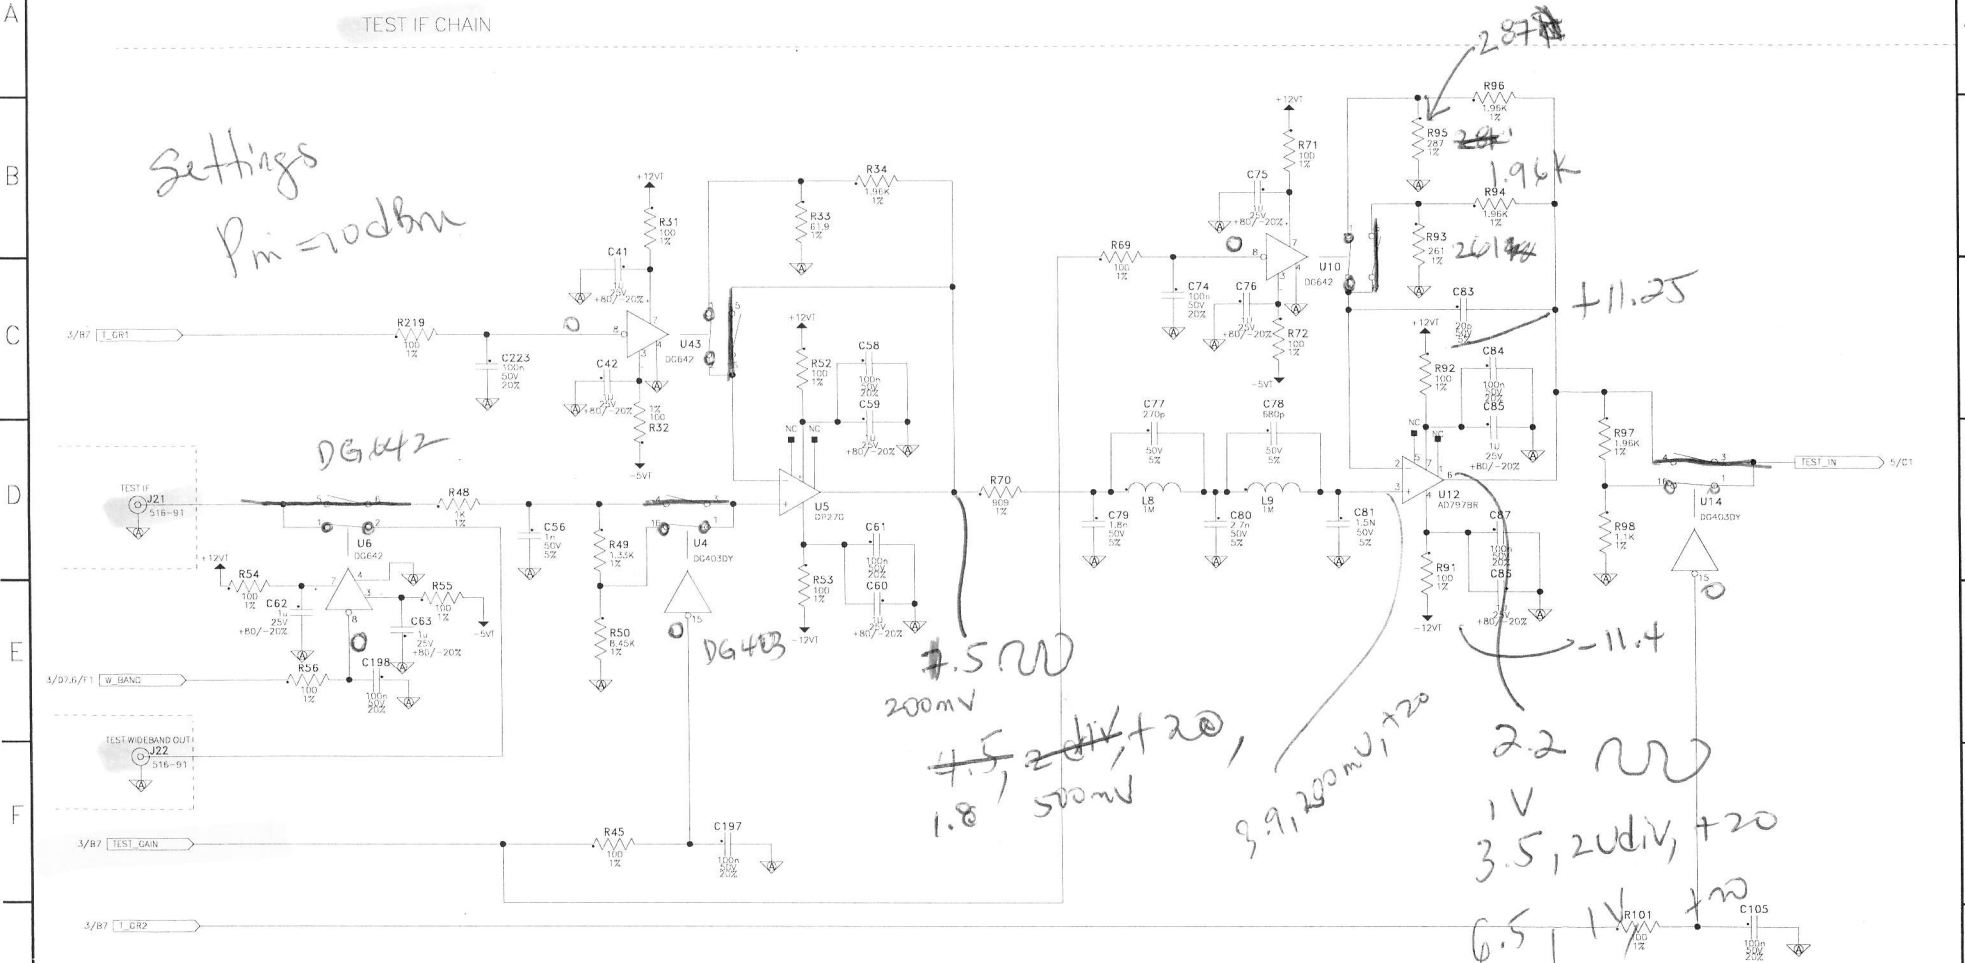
A
TEST IF CHAIN
B
C
D
E
F

Settings
Pin = 0dBm

2.87

R96
1.96K
1%
R95
287
1%
1.96K
R94
1.96K
1%
R93
261
1%
261

+12VT
R71
100
1%
C75
1u
25V
+80/-20%
8
7
3
4
U10
DG642
C74
100n
50V
20%
C76
1u
25V
+80/-20%
R72
100
1%
-5VT
R69
100
1%
C83
20p
50V
5%
+11.25

+12VT
R34
1.96K
1%
R33
61.9
1%
R31
100
1%
C41
1u
25V
+80/-20%
8
7
3
4
U43
DG642
C42
1u
25V
+80/-20%
1%
100
R32
-5VT
3/B7 T_GR1
R219
100
1%
C223
100n
50V
20%

+12VT
R52
100
1%
C58
100n
50V
20%
C59
1u
25V
+80/-20%
NC NC
U5
OP27G
R53
100
1%
-12VT
C61
100n
50V
20%
C60
1u
25V
+80/-20%

C77
270p
50V
5%
C78
680p
50V
5%
R70
909
1%
L8
1M
L9
1M
C79
1.8n
50V
5%
C80
2.7n
50V
5%
C81
1.5N
50V
5%

+12VT
R92
100
1%
C84
100n
50V
20%
C85
1u
25V
+80/-20%
NC
U12
AD797BR
C87
100n
50V
20%
C86
1u
25V
+80/-20%
R91
100
1%
-12VT
-11.4

R97
1.96K
1%
U14
DG403DY
R98
1.1K
1%
TEST_IN 5/C1

DG642
TEST IF
J21
516-91
R48
1K
1%
U6
DG642
C56
1n
50V
5%
R49
1.33K
1%
U4
DG403DY
+12VT
R54
100
1%
C62
1u
25V
+80/-20%
R55
100
1%
-5VT
C63
1u
25V
+80/-20%
R50
8.45K
1%
DG403
3/D7,6/F1 W_BAND
R56
100
1%
C198
100n
50V
20%
TEST WIDEBAND OUT
J22
516-91

7.5
200mV
4.5, 2 div, +20,
1.8, 500mV
3.9, 200mV, +20
2.2
1V
3.5, 2Udiv, +20

3/B7 TEST_GAIN
R45
100
1%
C197
100n
50V
20%
3/B7 T_GR2
6.5 | 1V R101 100 1%
+20
C105
100n
50V
20%